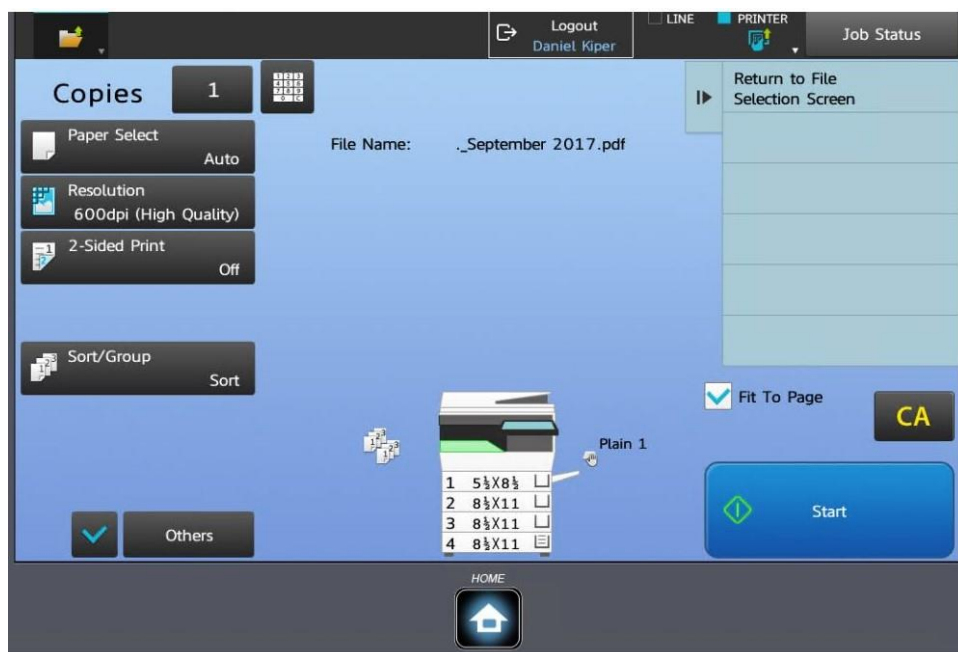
Logout
Daniel Kiper
LINE
PRINTER
Job Status

Copies 1

Paper Select
Auto

Resolution
600dpi (High Quality)

2-Sided Print
Off

Sort/Group
Sort

Others

File Name: ._September 2017.pdf

Return to File Selection Screen

Fit To Page

CA

Plain 1

1 $5\frac{1}{2}X8\frac{1}{2}$
2 $8\frac{1}{2}X11$
3 $8\frac{1}{2}X11$
4 $8\frac{1}{2}X11$

Start

HOME